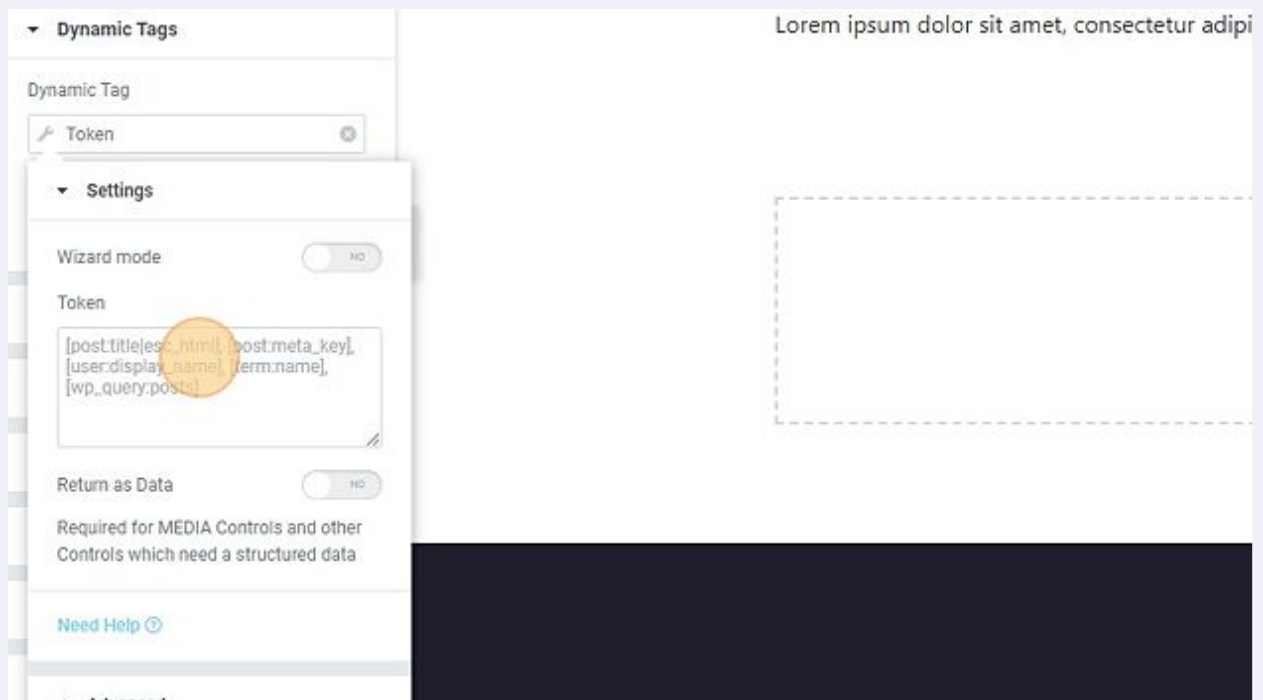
Dynamic Tags

Dynamic Tag

Token

Settings

Wizard mode

NO

Token

[post:title|esc_html], [post:meta_key], [user:display_name], [term:name], [wp_query:posts]

Return as Data

NO

Required for MEDIA Controls and other Controls which need a structured data

Need Help

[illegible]

Lorem ipsum dolor sit amet, consectetur adipi